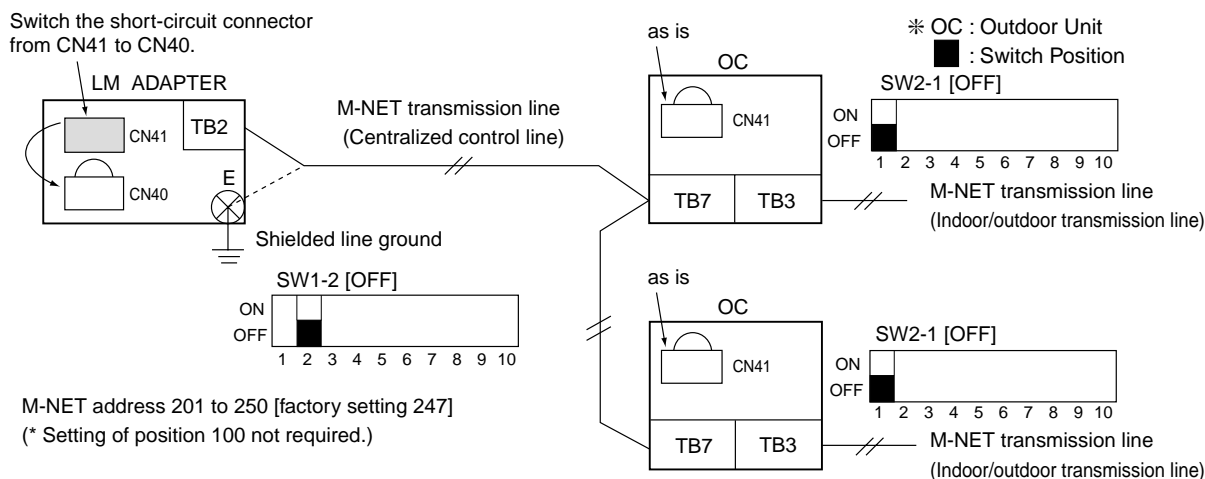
Switch the short-circuit connector from CN41 to CN40.

LM ADAPTER

CN41

TB2

CN40

E

Shielded line ground

M-NET transmission line
(Centralized control line)

as is

OC

CN41

TB7

TB3

※ OC : Outdoor Unit
■ : Switch Position

SW2-1 [OFF]

ON
OFF
1 2 3 4 5 6 7 8 9 10

M-NET transmission line
(Indoor/outdoor transmission line)

SW1-2 [OFF]

ON
OFF
1 2 3 4 5 6 7 8 9 10

as is

OC

CN41

TB7

TB3

SW2-1 [OFF]

ON
OFF
1 2 3 4 5 6 7 8 9 10

M-NET transmission line
(Indoor/outdoor transmission line)

M-NET address 201 to 250 [factory setting 247]
(* Setting of position 100 not required.)